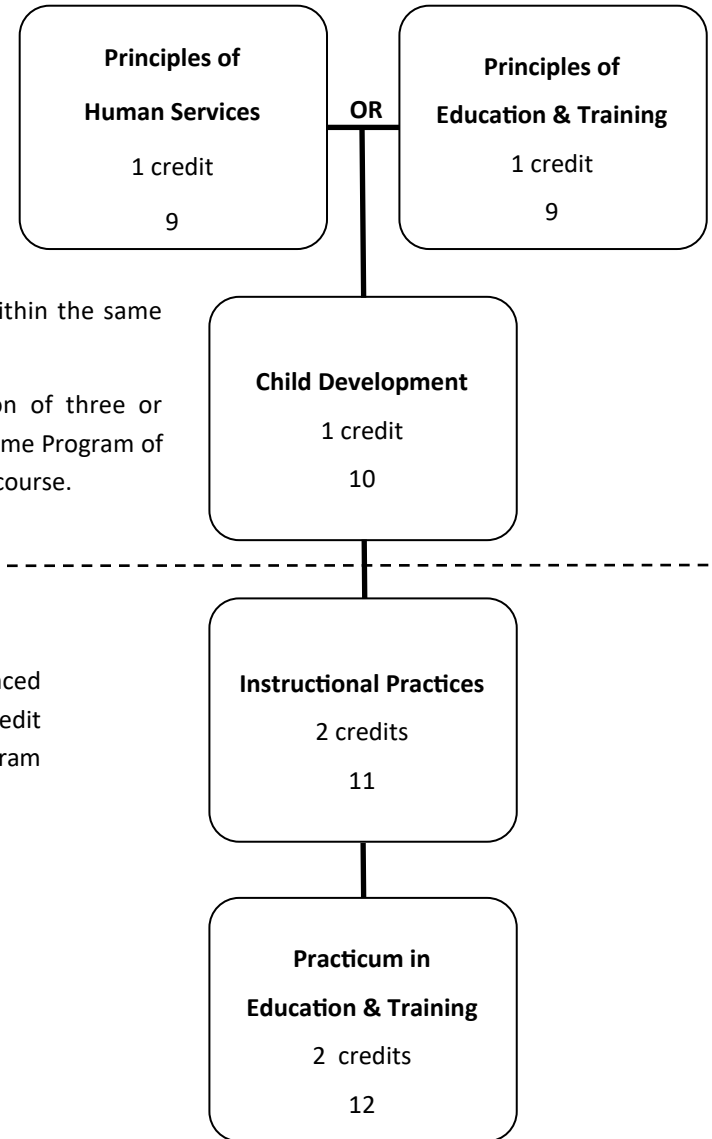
**Principles of Human Services**
1 credit
9

OR

**Principles of Education & Training**
1 credit
9

ithin the same

on of three or
me Program of
course.

**Child Development**
1 credit
10

nced
edit
ram

**Instructional Practices**
2 credits
11

**Practicum in Education & Training**
2 credits
12